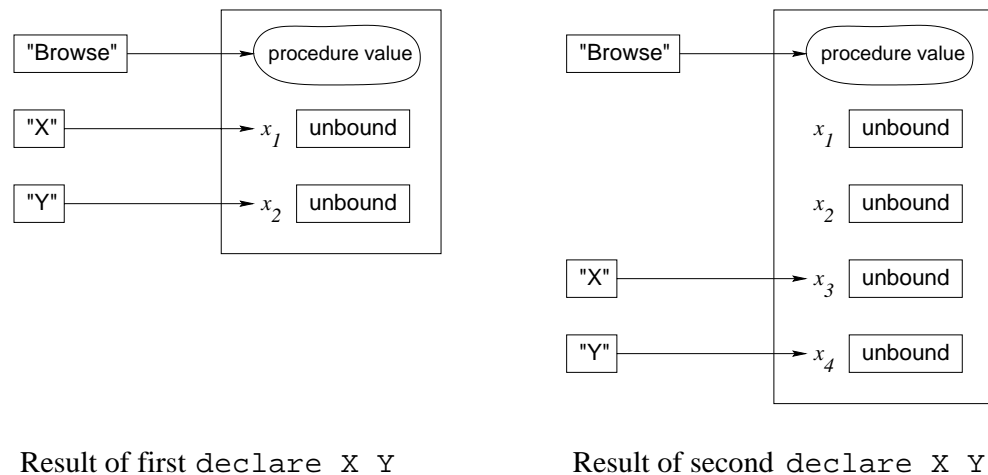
"Browse"

procedure value

"X"

$x_1$ unbound

"Y"

$x_2$ unbound

Result of first declare X Y

"Browse"

procedure value

$x_1$ unbound

$x_2$ unbound

"X"

$x_3$ unbound

"Y"

$x_4$ unbound

Result of second declare X Y